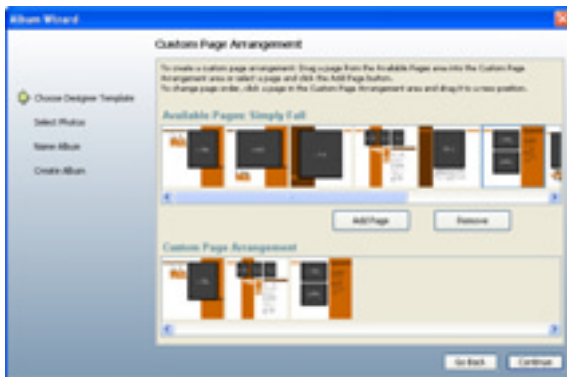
Album Wizard

Choose Designer Template

Select Photos

Name Album

Create Album

Custom Page Arrangement

To create a custom page arrangement: Drag a page from the Available Pages area into the Custom Page Arrangement area or select a page and click the Add Page button.
To change page order, click a page in the Custom Page Arrangement area and drag it to a new position.

Available Pages: Simply Fall

Add Page

Remove

Custom Page Arrangement

Go Back

Continue